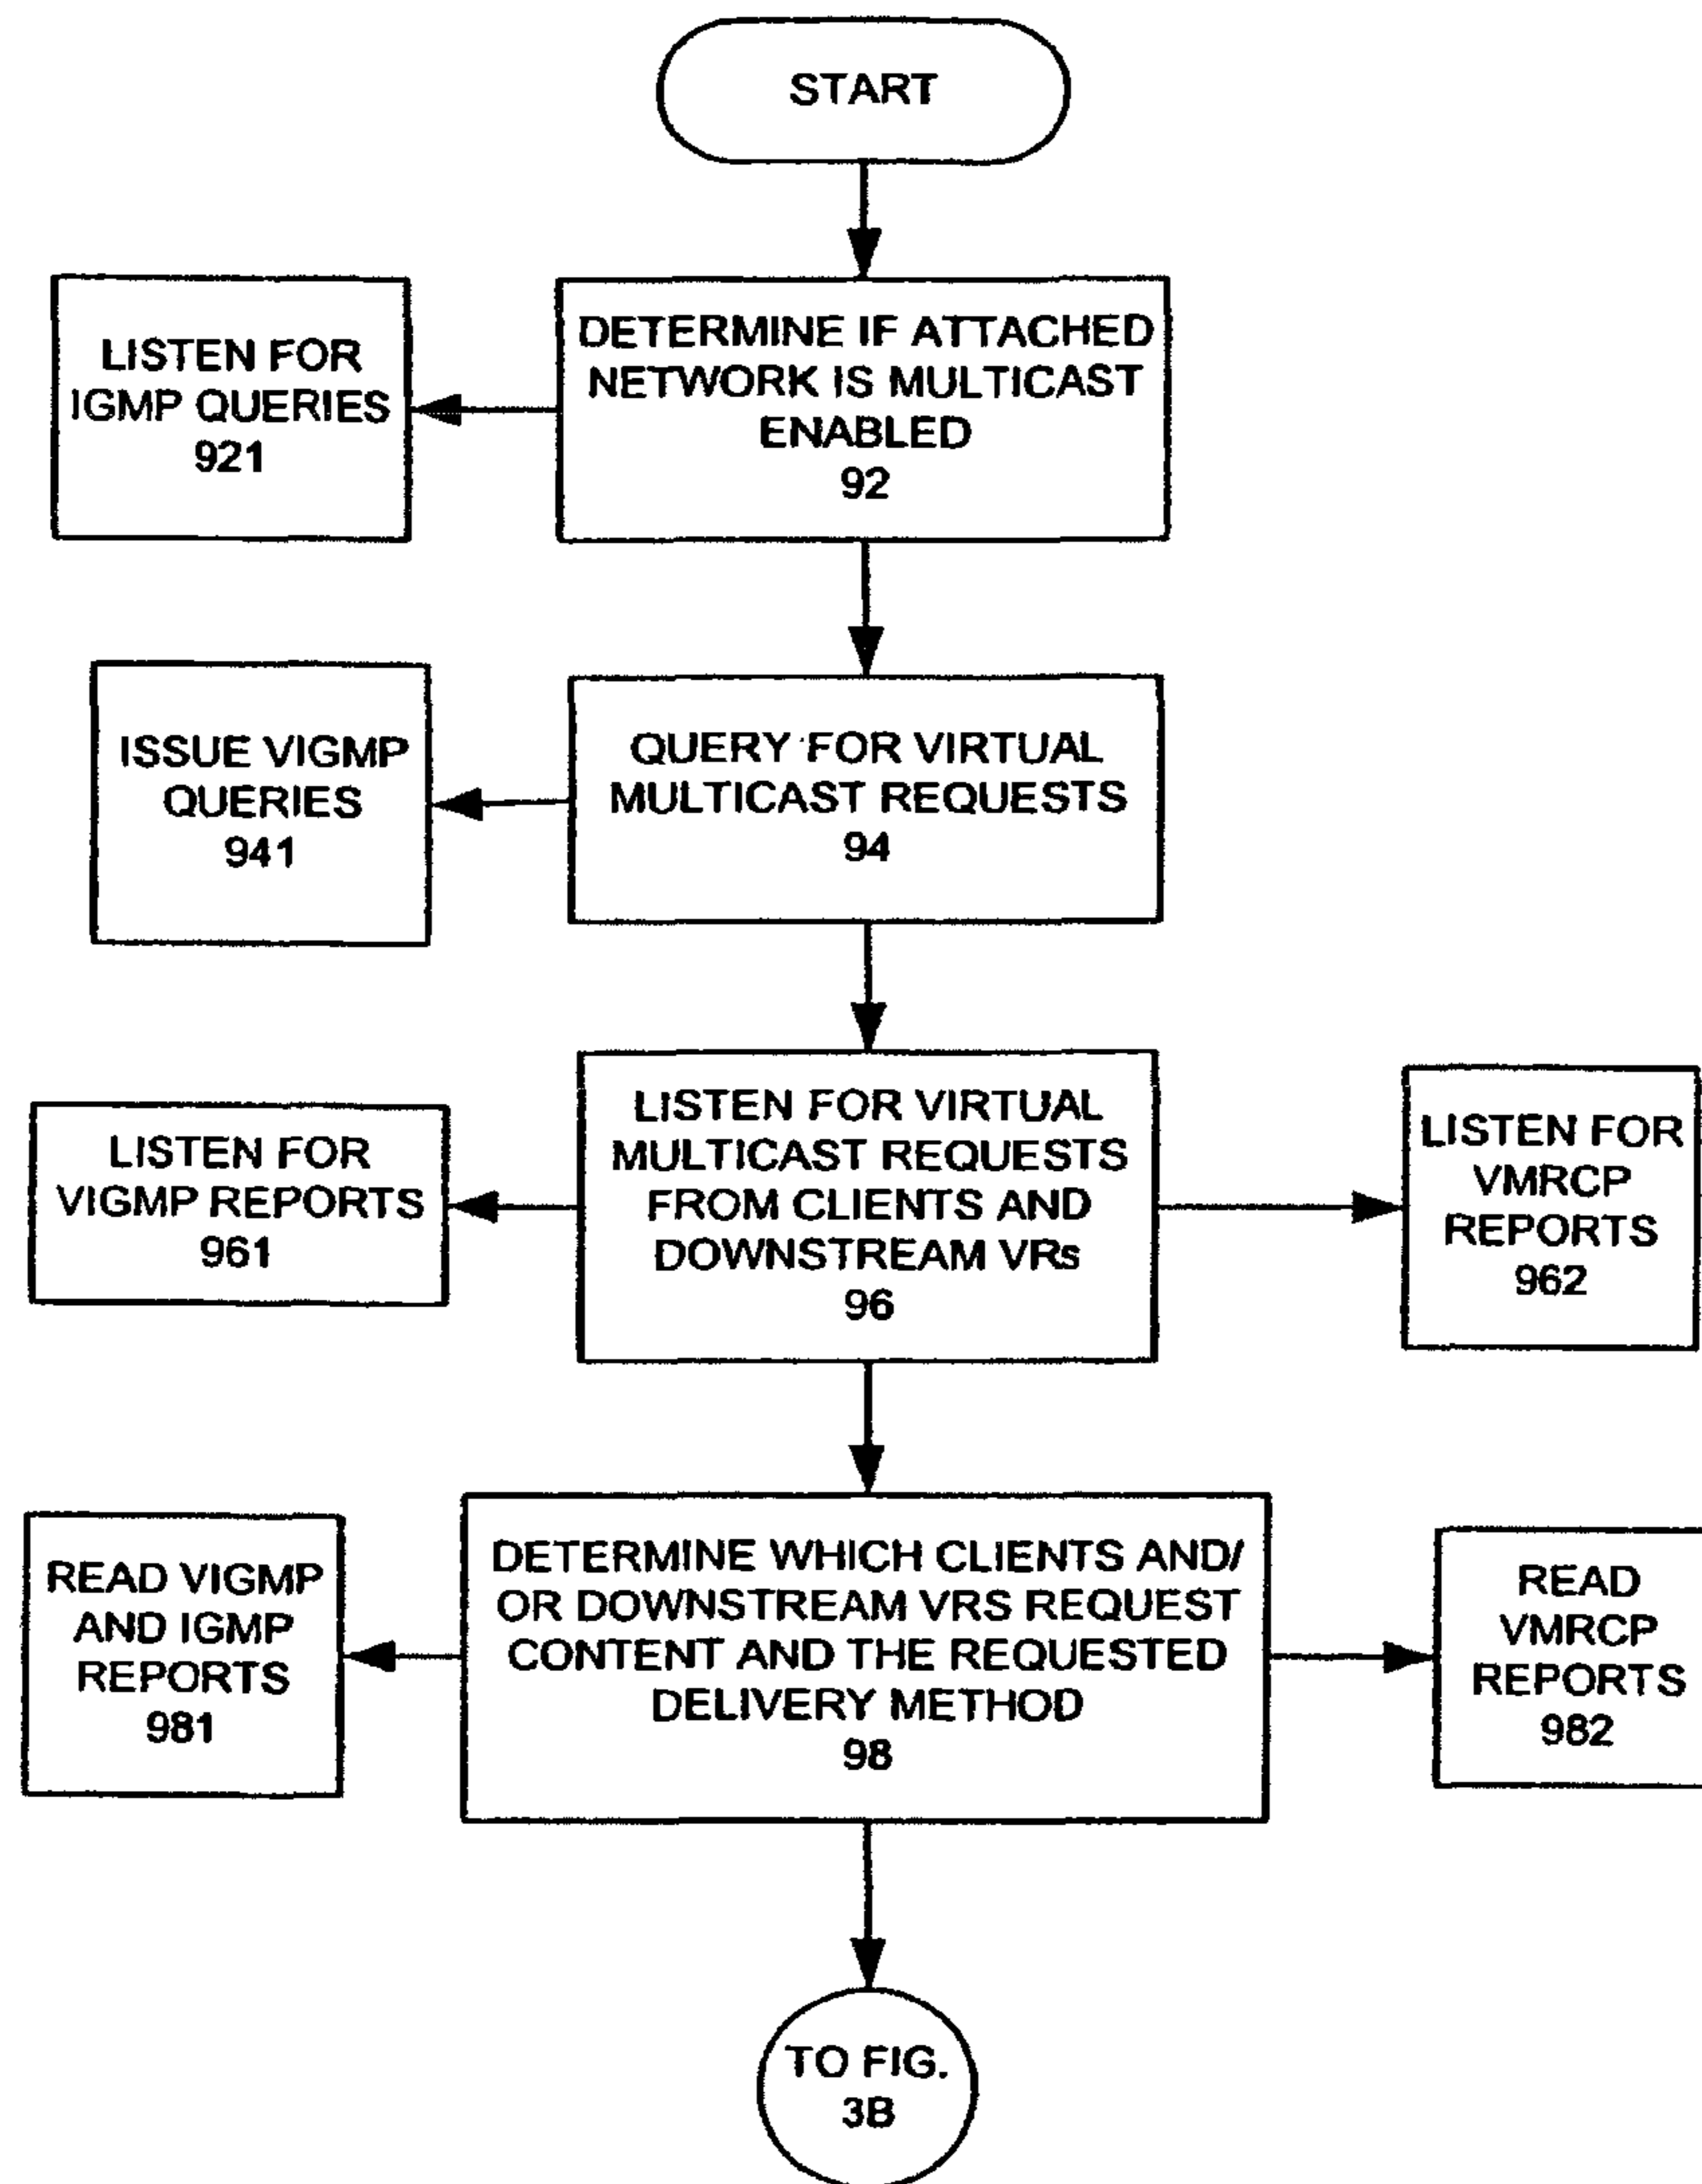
START

DETERMINE IF ATTACHED NETWORK IS MULTICAST ENABLED
92

LISTEN FOR IGMP QUERIES
921

QUERY FOR VIRTUAL MULTICAST REQUESTS
94

ISSUE VIGMP QUERIES
941

LISTEN FOR VIRTUAL MULTICAST REQUESTS FROM CLIENTS AND DOWNSTREAM VRs
96

LISTEN FOR VIGMP REPORTS
961

LISTEN FOR VMRCP REPORTS
962

DETERMINE WHICH CLIENTS AND/ OR DOWNSTREAM VRS REQUEST CONTENT AND THE REQUESTED DELIVERY METHOD
98

READ VIGMP AND IGMP REPORTS
981

READ VMRCP REPORTS
982

TO FIG. 3B